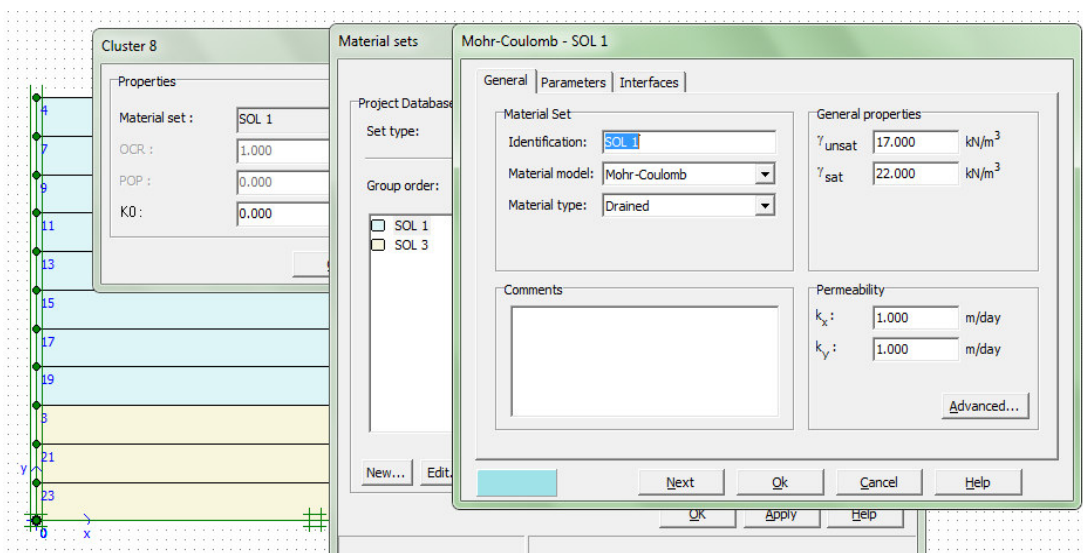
4
7
9
11
13
15
17
19
3
21
23
y
0
x

Cluster 8

Properties

Material set : SOL 1

OCR : 1.000

POP : 0.000

K0 : 0.000

Material sets

Project Database

Set type:

Group order:

SOL 1
SOL 3

New... Edit.

OK Apply Help

Mohr-Coulomb - SOL 1

General | Parameters | Interfaces

Material Set

Identification: SOL 1

Material model: Mohr-Coulomb

Material type: Drained

General properties

$\gamma_{unsat}$ 17.000 kN/m$^3$

$\gamma_{sat}$ 22.000 kN/m$^3$

Comments

Permeability

$k_x$ : 1.000 m/day

$k_y$ : 1.000 m/day

Advanced...

Next Ok Cancel Help